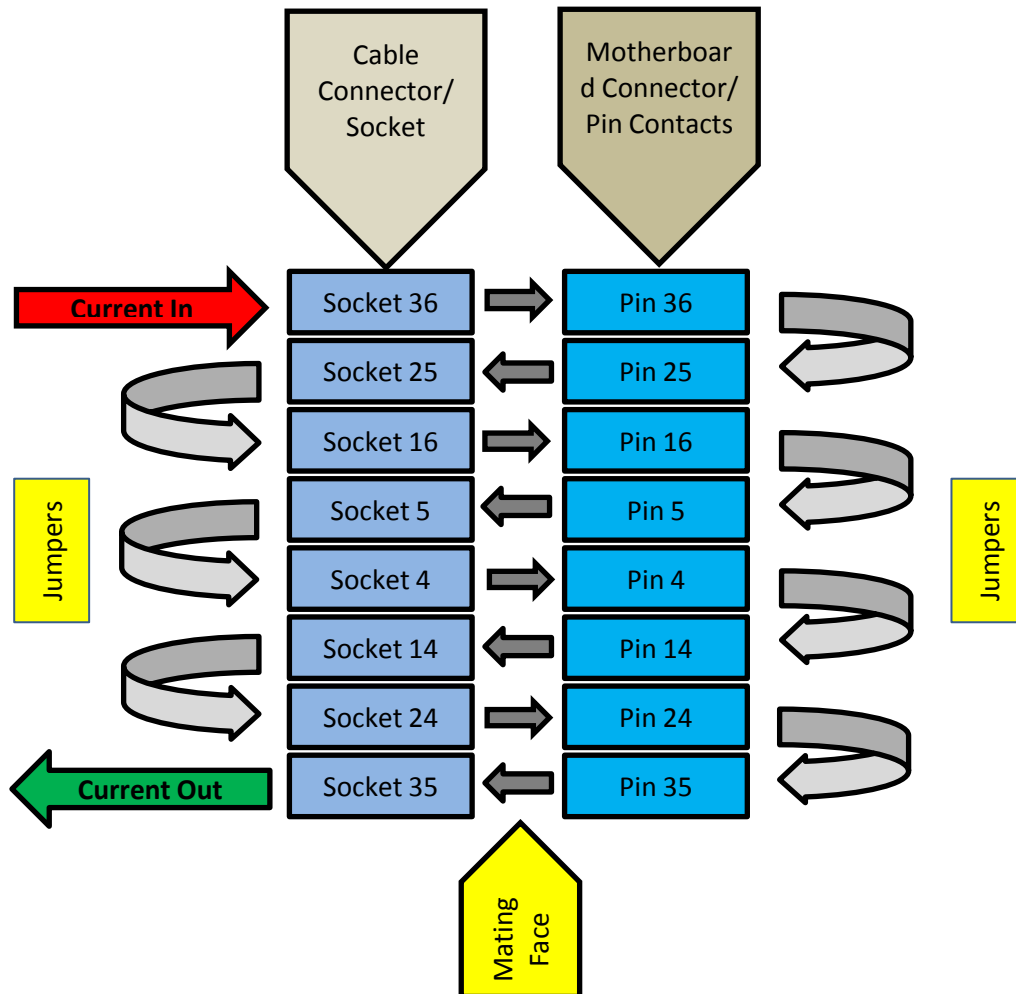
Cable Connector/ Socket

Motherboard Connector/ Pin Contacts

Current In

Socket 36
Socket 25
Socket 16
Socket 5
Socket 4
Socket 14
Socket 24
Socket 35

Pin 36
Pin 25
Pin 16
Pin 5
Pin 4
Pin 14
Pin 24
Pin 35

Jumpers

Jumpers

Current Out

Mating Face